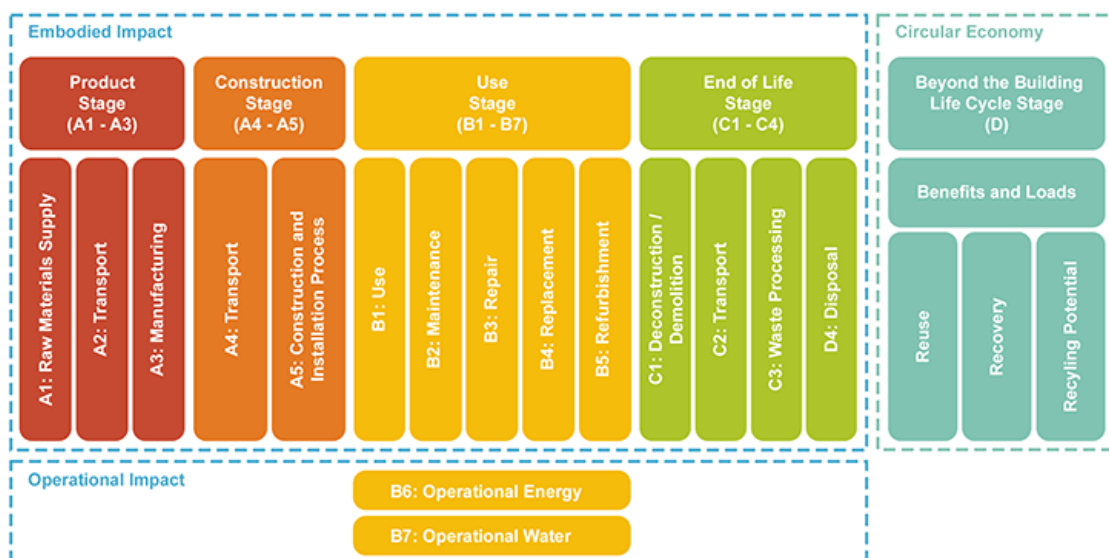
Embodied Impact

Product Stage (A1 - A3)

A1: Raw Materials Supply

A2: Transport

A3: Manufacturing

Construction Stage (A4 - A5)

A4: Transport

A5: Construction and Installation Process

Use Stage (B1 - B7)

B1: Use

B2: Maintenance

B3: Repair

B4: Replacement

B5: Refurbishment

End of Life Stage (C1 - C4)

C1: Deconstruction / Demolition

C2: Transport

C3: Waste Processing

D4: Disposal

Circular Economy

Beyond the Building Life Cycle Stage (D)

Benefits and Loads

Reuse

Recovery

Recyling Potential

Operational Impact

B6: Operational Energy

B7: Operational Water